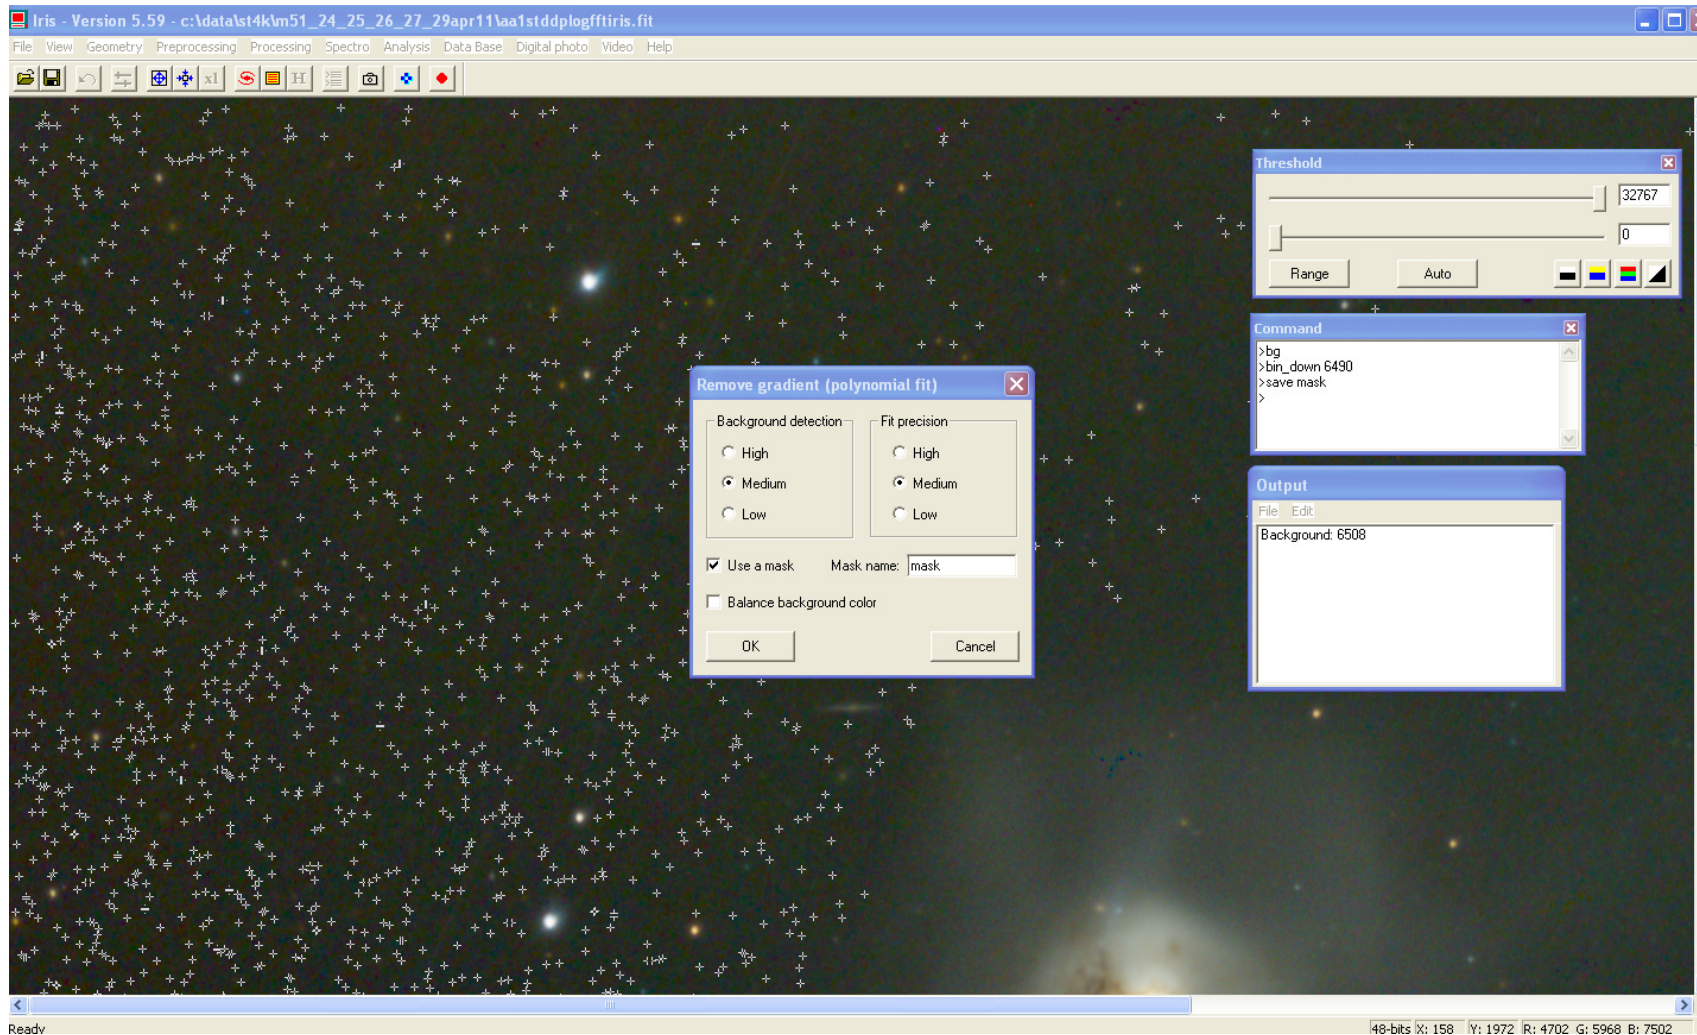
Iris - Version 5.59 - c:\data\st4k\m51_24_25_26_27_29apr11\aa1stddplogfftiris.fit

File View Geometry Preprocessing Processing Spectro Analysis Data Base Digital photo Video Help

x1 H

Threshold

32767

0

Range Auto

Command

>bg
>bin_down 6490
>save mask
>

Remove gradient (polynomial fit)

Background detection
High
Medium
Low

Fit precision
High
Medium
Low

Use a mask Mask name: mask

Balance background color

OK Cancel

Output

File Edit

Background: 6508

Ready

48-bits X: 158 Y: 1972 R: 4702 G: 5968 B: 7502